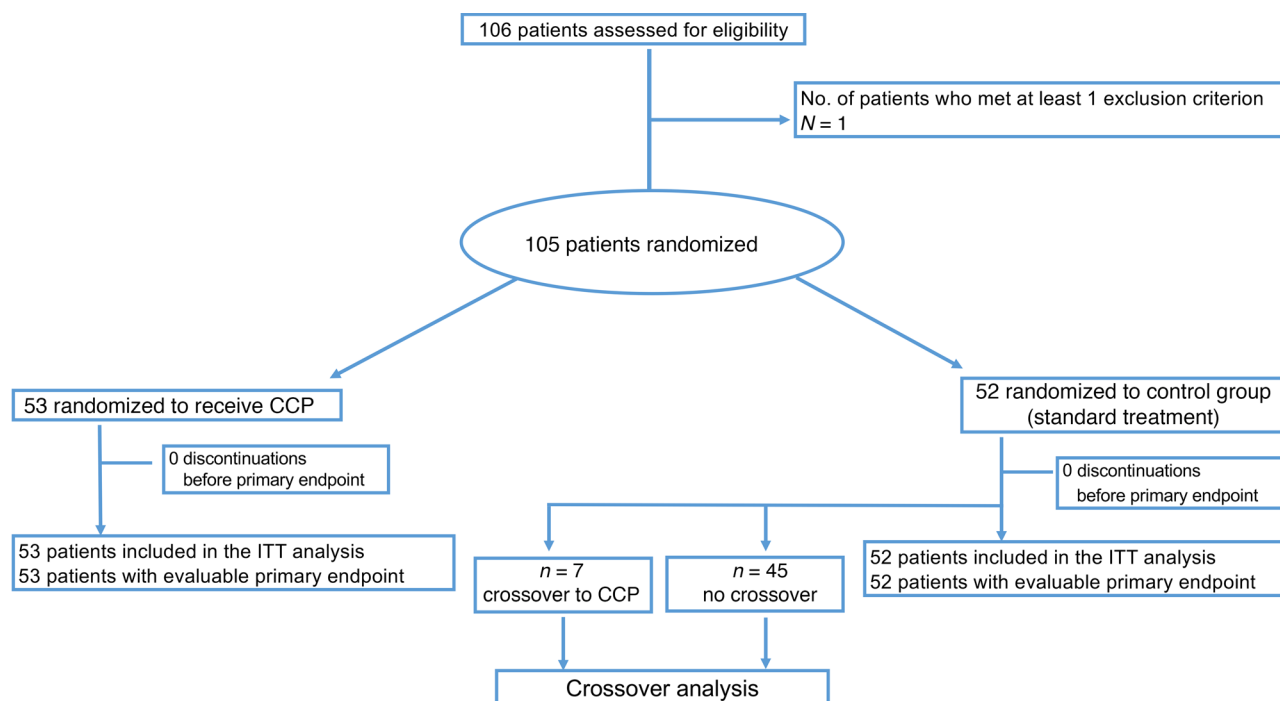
106 patients assessed for eligibility

No. of patients who met at least 1 exclusion criterion
$N = 1$

105 patients randomized

53 randomized to receive CCP

0 discontinuations
before primary endpoint

53 patients included in the ITT analysis
53 patients with evaluable primary endpoint

52 randomized to control group
(standard treatment)

0 discontinuations
before primary endpoint

$n = 7$
crossover to CCP

$n = 45$
no crossover

52 patients included in the ITT analysis
52 patients with evaluable primary endpoint

Crossover analysis